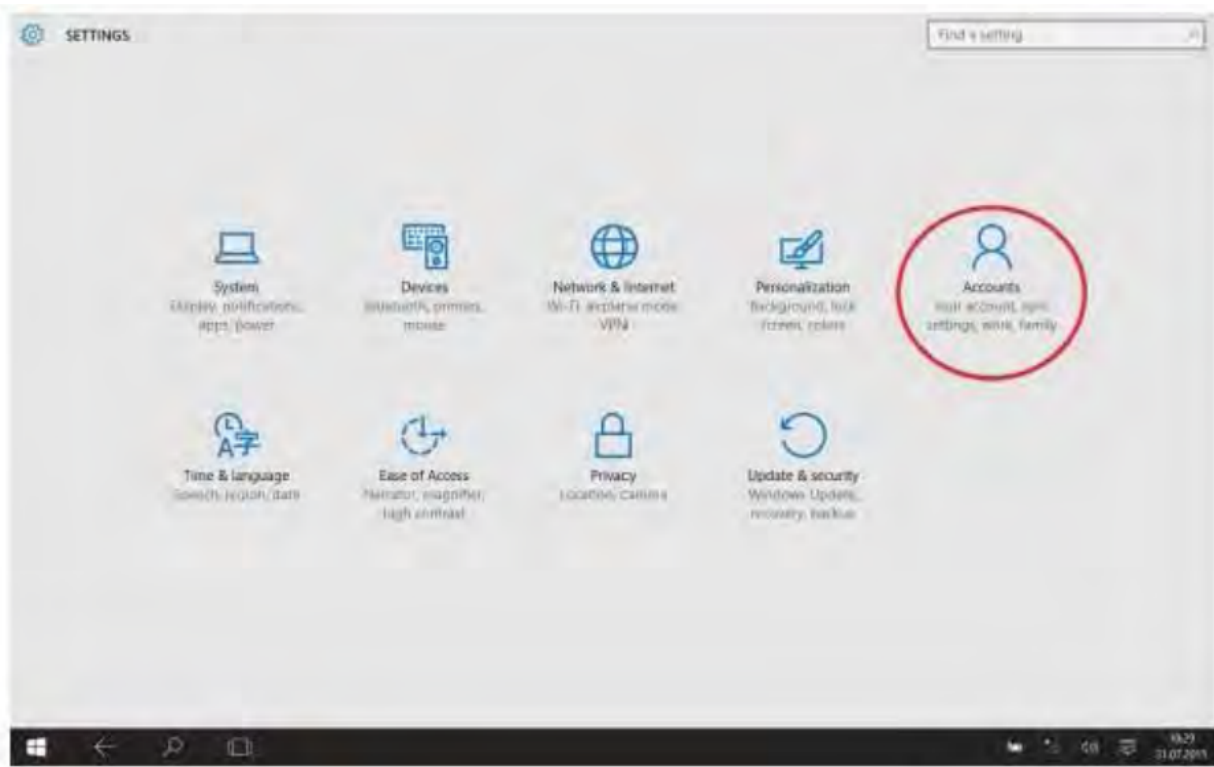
SETTINGS

Find a setting

System
Display, notifications, apps, power

Devices
Bluetooth, printers, mouse

Network & Internet
Wi-Fi, airplane mode, VPN

Personalization
Background, lock screen, colors

Accounts
Your account, sync settings, work, family

Time & language
Speech, region, date

Ease of Access
Narrator, magnifier, high contrast

Privacy
Location, camera

Update & security
Windows Update, recovery, backup

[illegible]
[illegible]